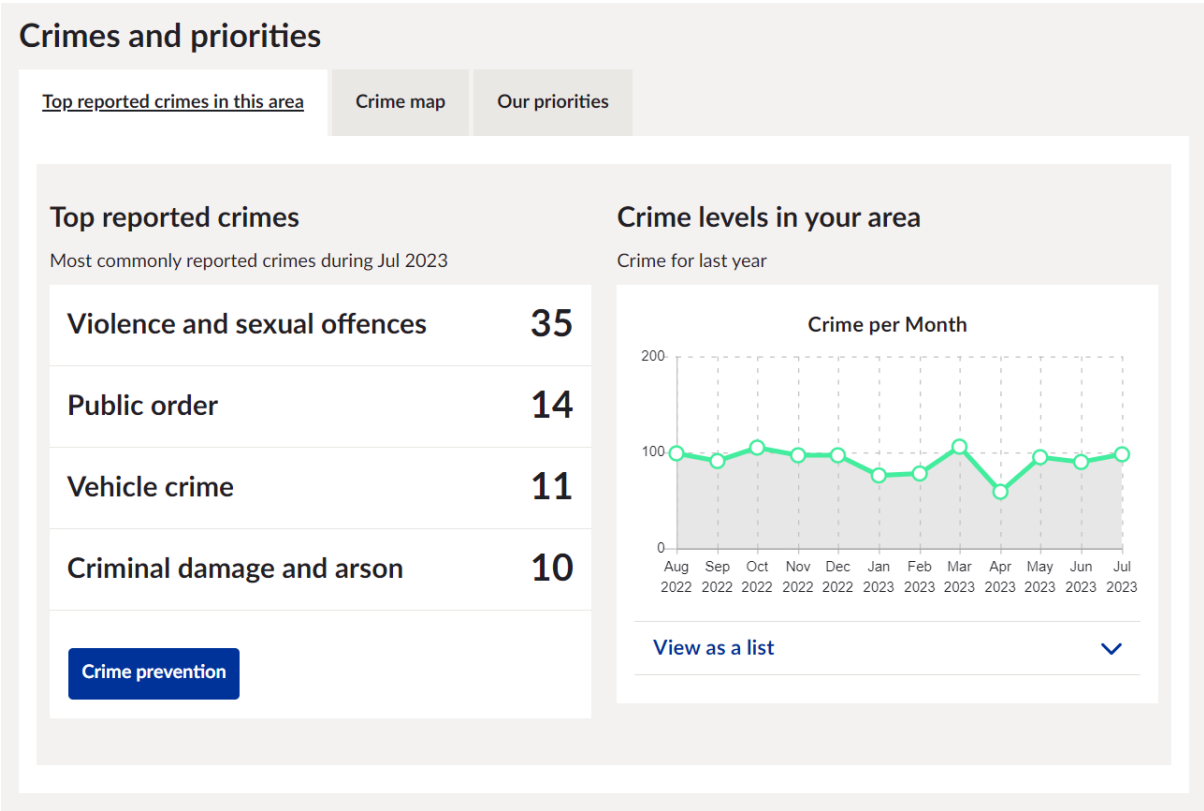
Crimes and priorities

Top reported crimes in this area

Crime map

Our priorities

Top reported crimes

Most commonly reported crimes during Jul 2023

| | |
|---|---|
| Violence and sexual offences | 35 |
| Public order | 14 |
| Vehicle crime | 11 |
| Criminal damage and arson | 10 |

Crime prevention

Crime levels in your area

Crime for last year

Crime per Month

200
100
0

Aug 2022
Sep 2022
Oct 2022
Nov 2022
Dec 2022
Jan 2023
Feb 2023
Mar 2023
Apr 2023
May 2023
Jun 2023
Jul 2023

View as a list